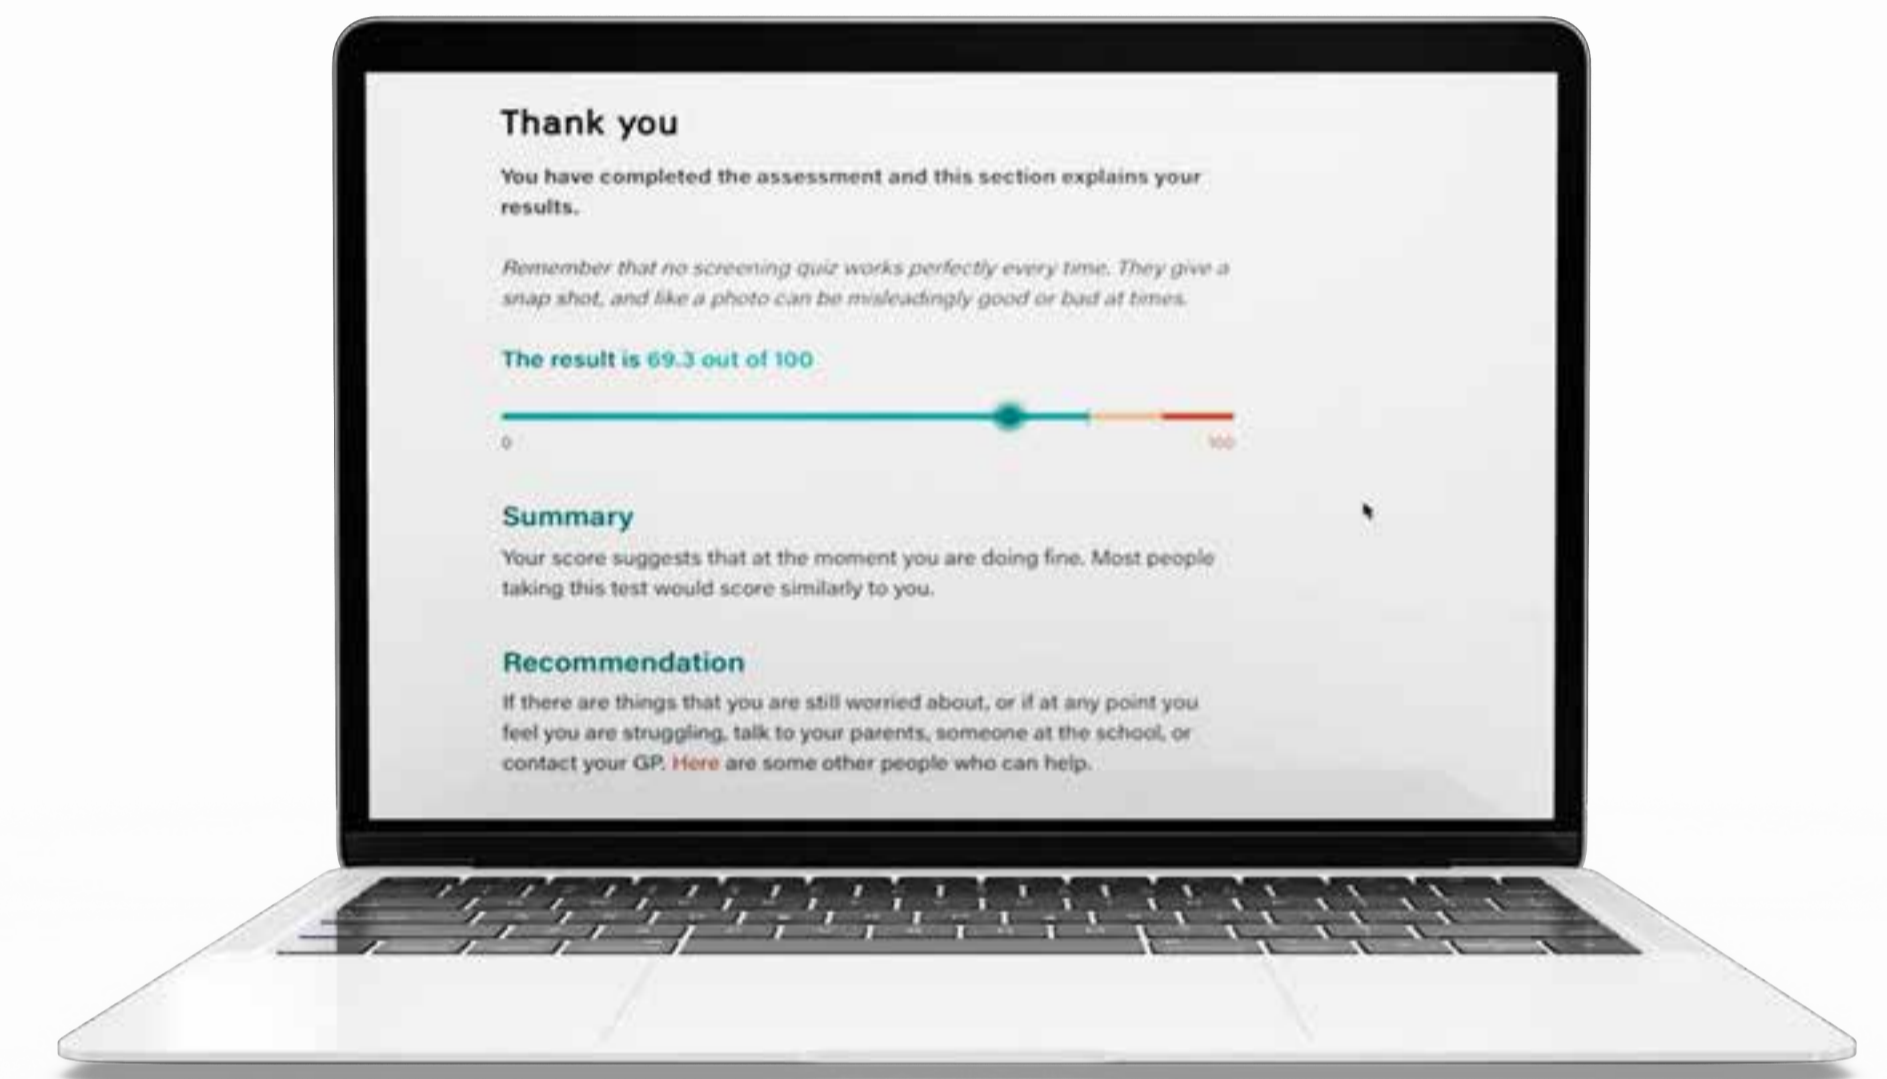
Thank you

You have completed the assessment and this section explains your results.

Remember that no screening quiz works perfectly every time. They give a snap shot, and like a photo can be misleadingly good or bad at times.

The result is 69.3 out of 100

0

100

Summary

Your score suggests that at the moment you are doing fine. Most people taking this test would score similarly to you.

Recommendation

If there are things that you are still worried about, or if at any point you feel you are struggling, talk to your parents, someone at the school, or contact your GP. Here are some other people who can help.